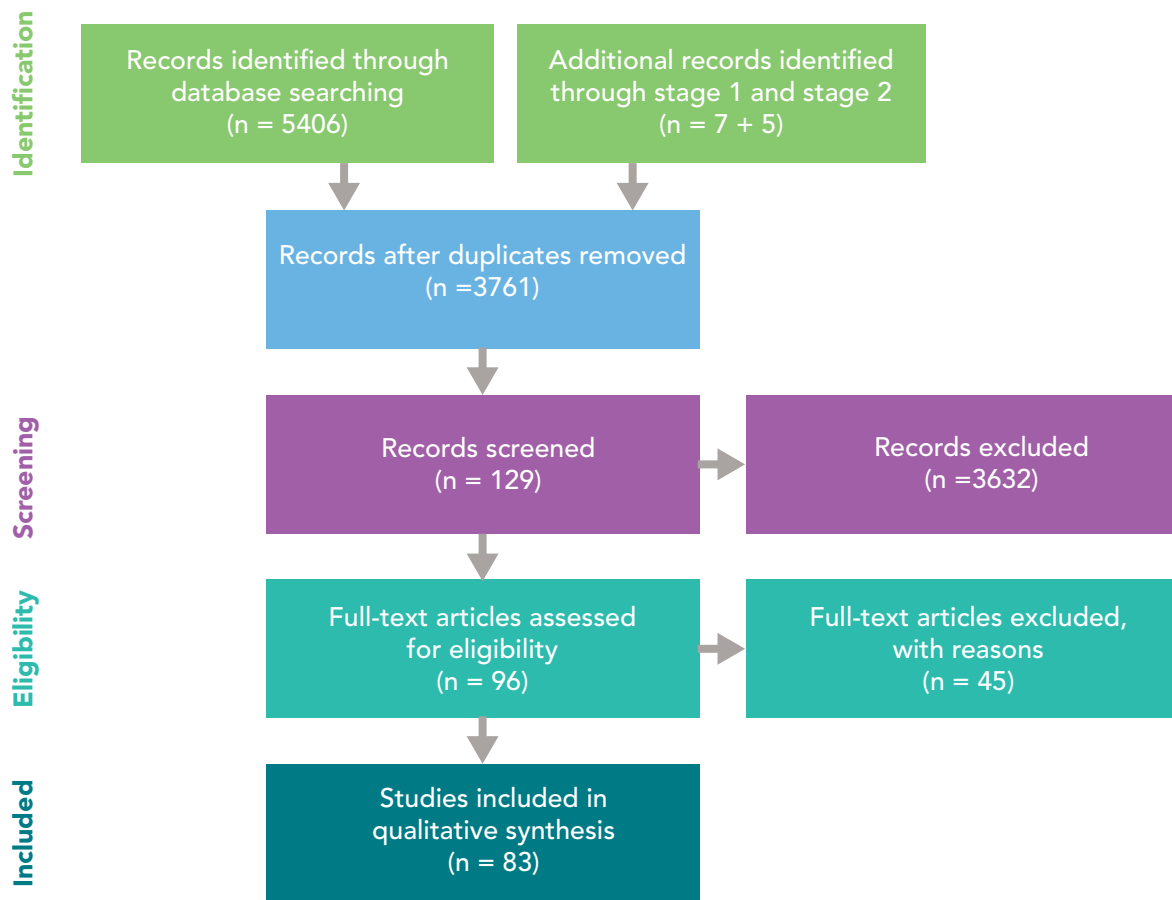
Identification

Records identified through database searching (n = 5406)

Additional records identified through stage 1 and stage 2 (n = 7 + 5)

Records after duplicates removed (n =3761)

Screening

Records screened (n = 129)

Records excluded (n =3632)

Eligibility

Full-text articles assessed for eligibility (n = 96)

Full-text articles excluded, with reasons (n = 45)

Included

Studies included in qualitative synthesis (n = 83)